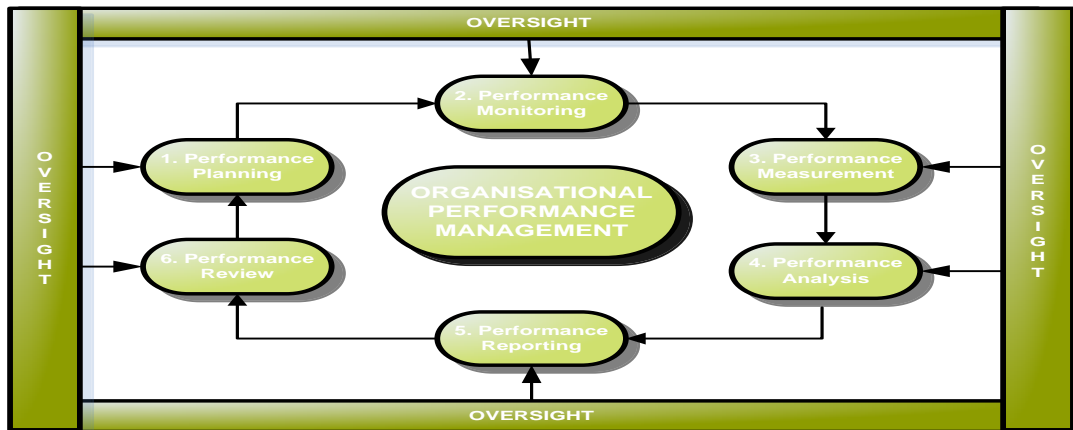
OVERSIGHT

OVERSIGHT

OVERSIGHT

OVERSIGHT

1. Performance Planning

2. Performance Monitoring

3. Performance Measurement

4. Performance Analysis

5. Performance Reporting

6. Performance Review

ORGANISATIONAL PERFORMANCE MANAGEMENT